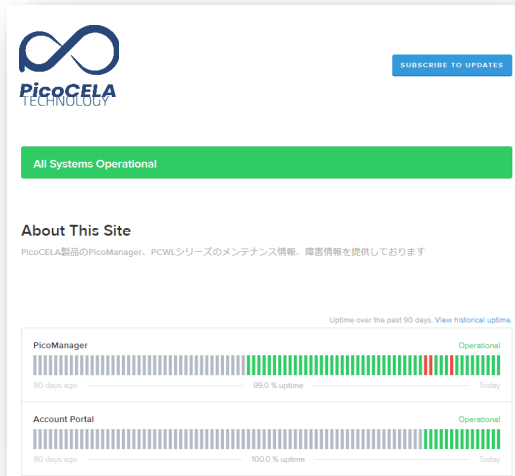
PicoCELA
TECHNOLOGY

SUBSCRIBE TO UPDATES

All Systems Operational

About This Site

PicoCELA製品のPicoManager、PCWLシリーズのメンテナンス情報、障害情報を提供しております

Uptime over the past 90 days. View historical uptime.

PicoManager
Operational
90 days ago
99.0 % uptime
Today

Account Portal
Operational
90 days ago
100.0 % uptime
Today